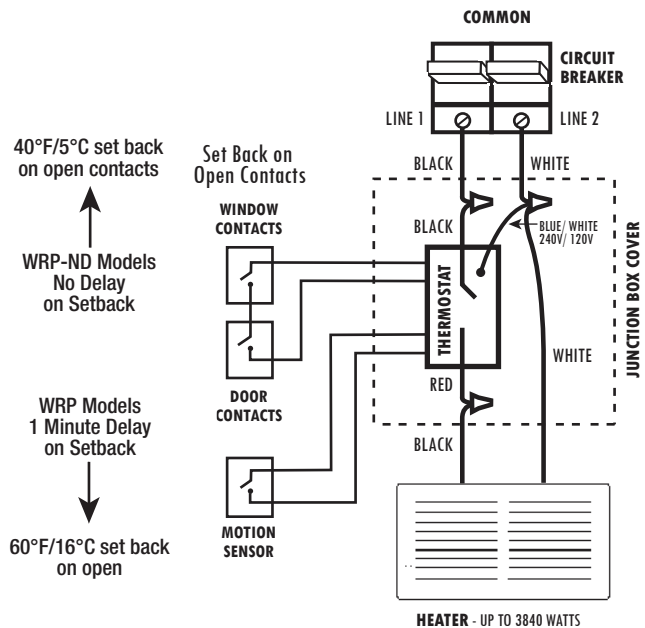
COMMON

CIRCUIT BREAKER

LINE 1

LINE 2

40°F/5°C set back on open contacts

WRP-ND Models No Delay on Setback

WRP Models 1 Minute Delay on Setback

60°F/16°C set back on open

Set Back on Open Contacts

WINDOW CONTACTS

DOOR CONTACTS

MOTION SENSOR

BLACK

WHITE

BLACK

BLUE/ WHITE 240V/ 120V

THERMOSTAT

JUNCTION BOX COVER

WHITE

RED

BLACK

HEATER - UP TO 3840 WATTS